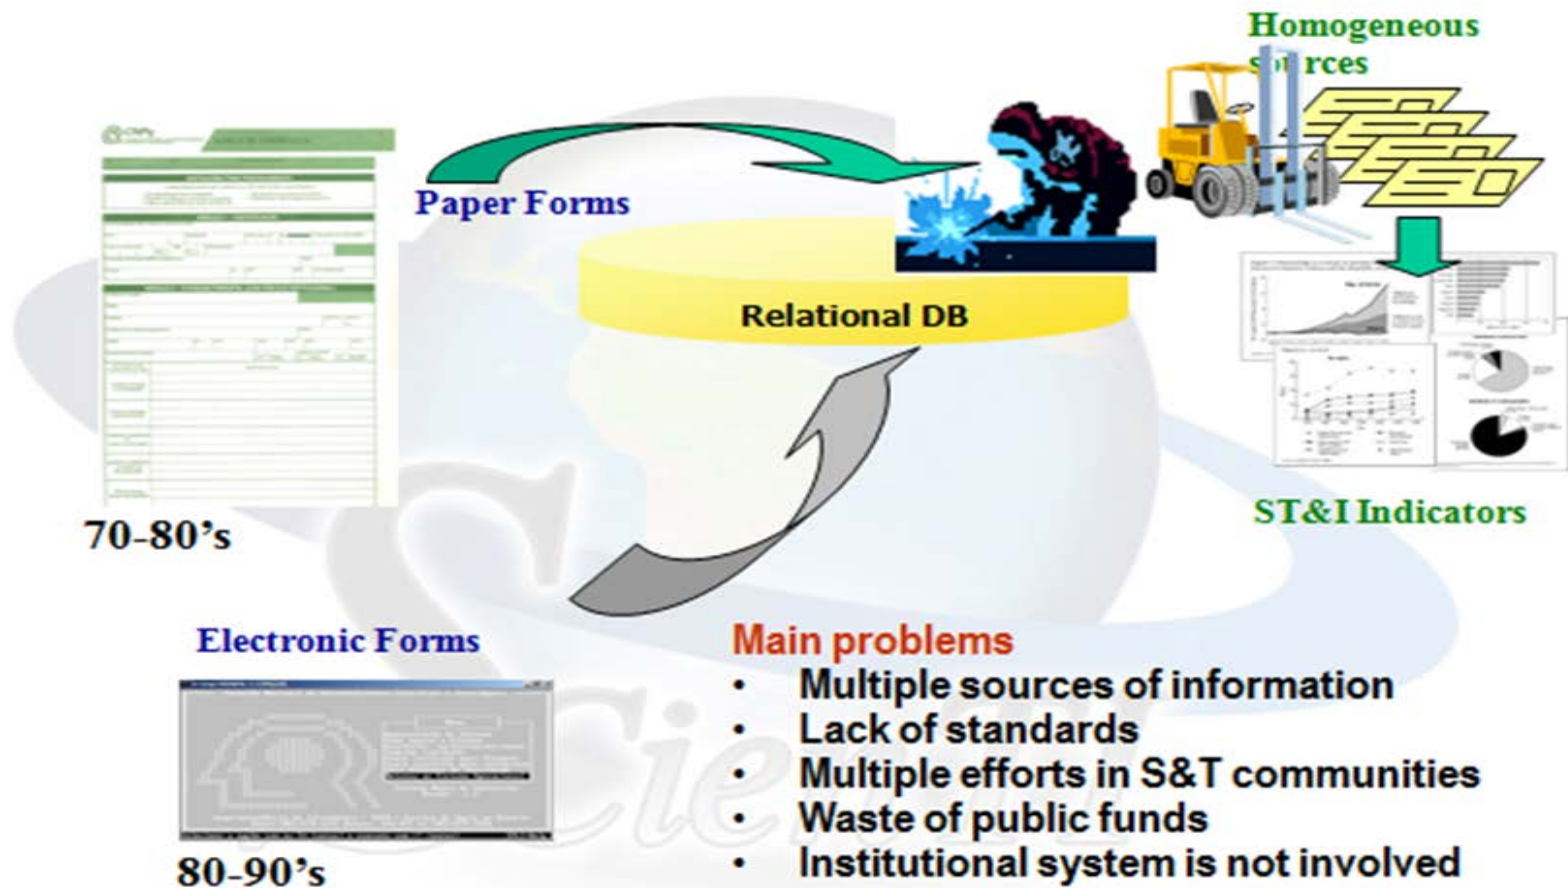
Homogeneous so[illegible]rces

Paper Forms

Relational DB

ST&I Indicators

70-80's

Electronic Forms

80-90's

Main problems
• Multiple sources of information
• Lack of standards
• Multiple efforts in S&T communities
• Waste of public funds
• Institutional system is not involved